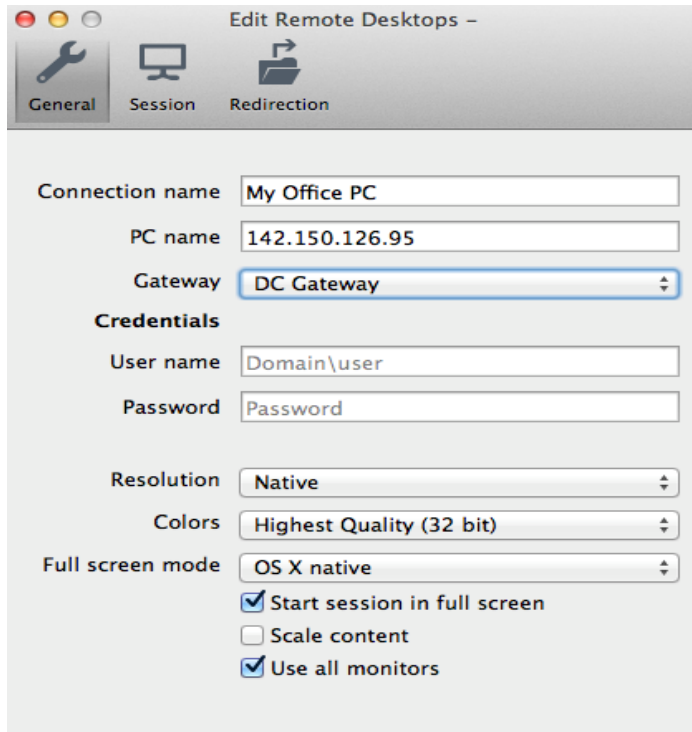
Edit Remote Desktops –

General Session Redirection

Connection name My Office PC

PC name 142.150.126.95

Gateway DC Gateway

Credentials

User name Domain\user

Password Password

Resolution Native

Colors Highest Quality (32 bit)

Full screen mode OS X native

Start session in full screen

Scale content

Use all monitors